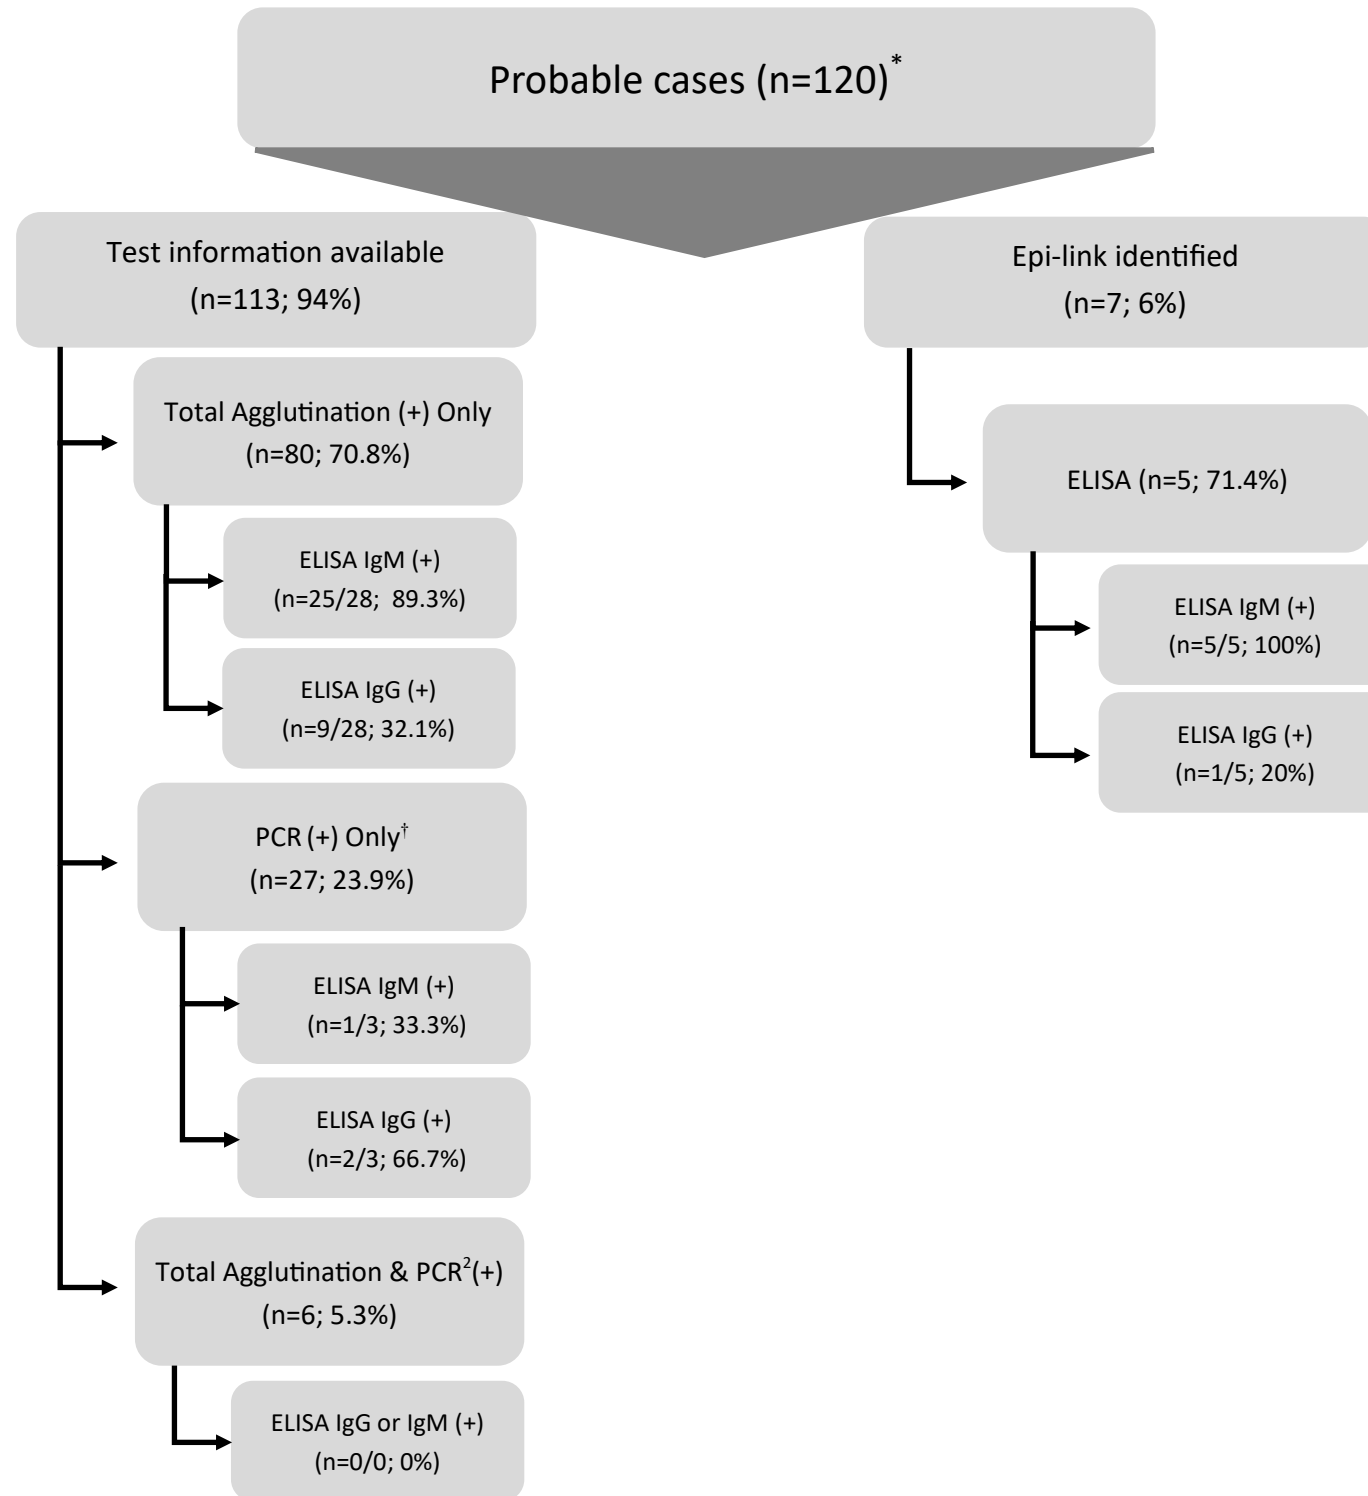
Probable cases (n=120)$^{*}$

Test information available
(n=113; 94%)

Total Agglutination (+) Only
(n=80; 70.8%)

ELISA IgM (+)
(n=25/28; 89.3%)

ELISA IgG (+)
(n=9/28; 32.1%)

PCR (+) Only$^{\dagger}$
(n=27; 23.9%)

ELISA IgM (+)
(n=1/3; 33.3%)

ELISA IgG (+)
(n=2/3; 66.7%)

Total Agglutination & PCR$^{2}$(+)
(n=6; 5.3%)

ELISA IgG or IgM (+)
(n=0/0; 0%)

Epi-link identified
(n=7; 6%)

ELISA (n=5; 71.4%)

ELISA IgM (+)
(n=5/5; 100%)

ELISA IgG (+)
(n=1/5; 20%)